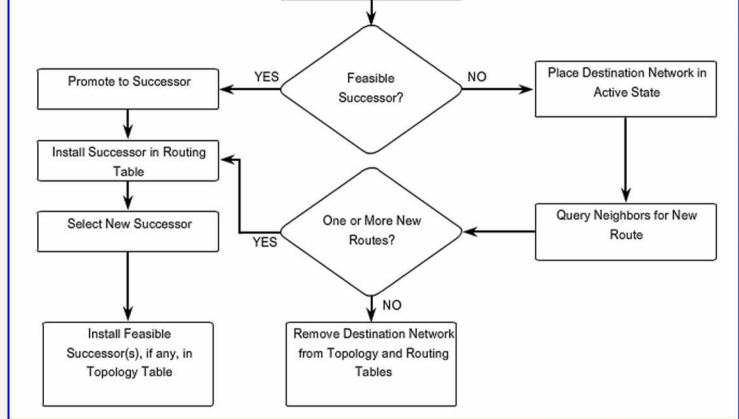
Feasible Successor?

YES

Promote to Successor

NO

Place Destination Network in Active State

Install Successor in Routing Table

Select New Successor

One or More New Routes?

YES

Query Neighbors for New Route

NO

Install Feasible Successor(s), if any, in Topology Table

Remove Destination Network from Topology and Routing Tables